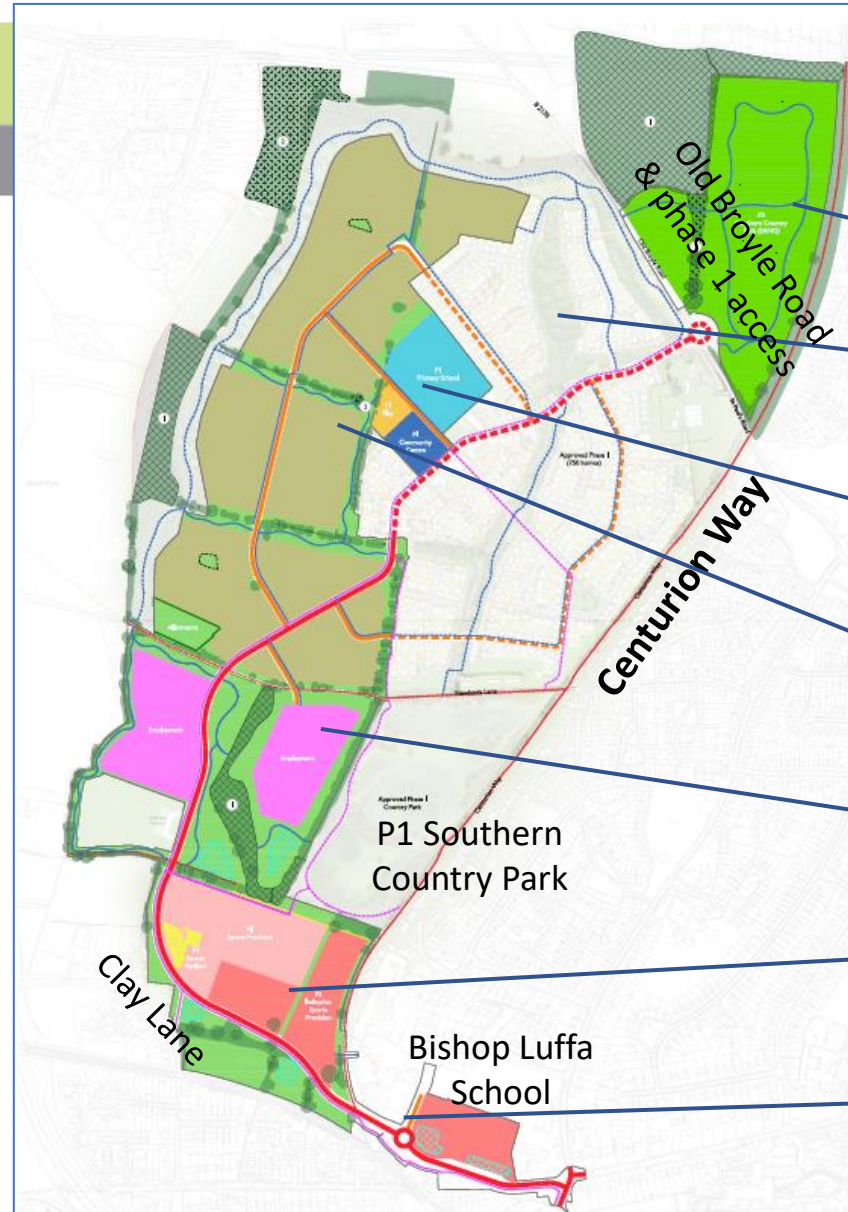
Old Broyle Road & phase 1 access

Centurion Way

P1 Primary School

Community Centre

Approved Phase 1 (750 homes)

Allotments

Employment

Employment

P1 Southern Country Park

Approved Phase 1 Country Park

Sports Provision

Sports Pavilion

Bishop Luffa School

Clay Lane